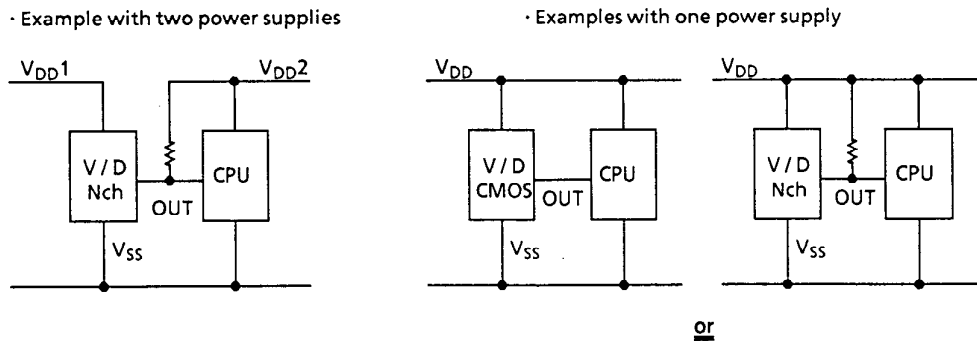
· Example with two power supplies

$V_{DD}1$

$V_{DD}2$

V / D
Nch

OUT

CPU

$V_{SS}$

· Examples with one power supply

$V_{DD}$

V / D
CMOS

OUT

CPU

$V_{SS}$

or

$V_{DD}$

V / D
Nch

OUT

CPU

$V_{SS}$